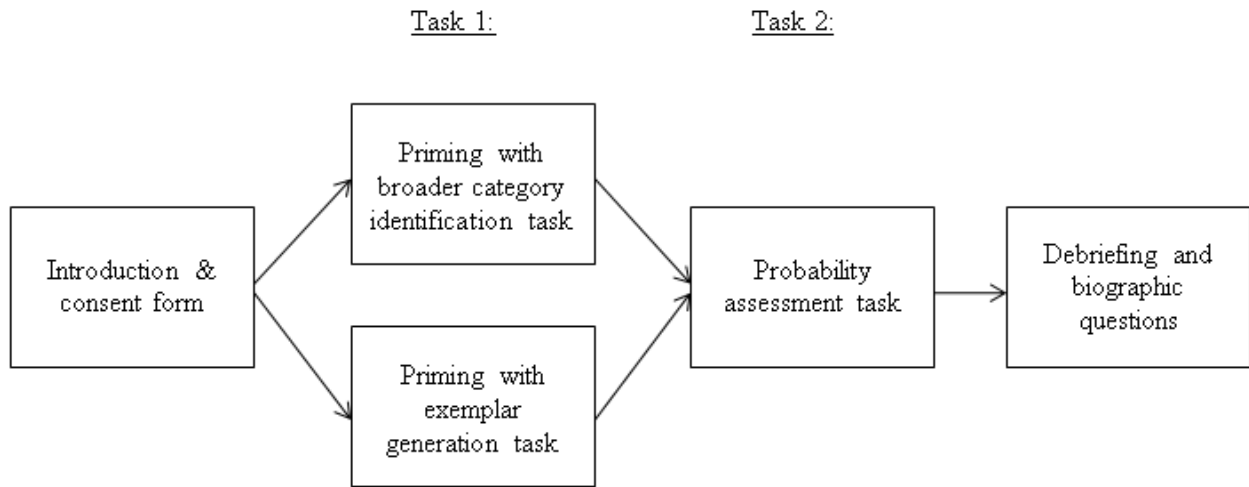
Task 1:

Task 2:

Introduction & consent form

Priming with broader category identification task

Priming with exemplar generation task

Probability assessment task

Debriefing and biographic questions